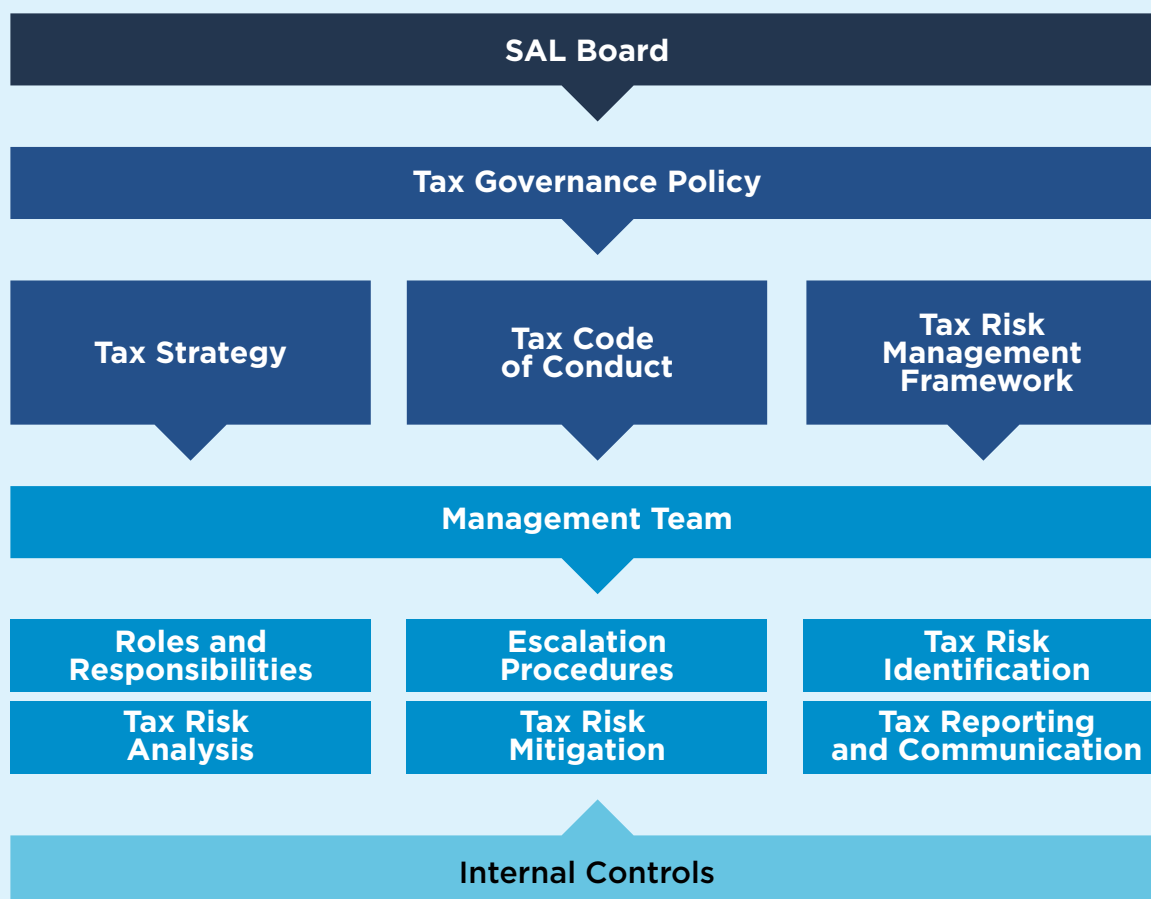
SAL Board

Tax Governance Policy

Tax Strategy

Tax Code of Conduct

Tax Risk Management Framework

Management Team

Roles and Responsibilities

Escalation Procedures

Tax Risk Identification

Tax Risk Analysis

Tax Risk Mitigation

Tax Reporting and Communication

Internal Controls